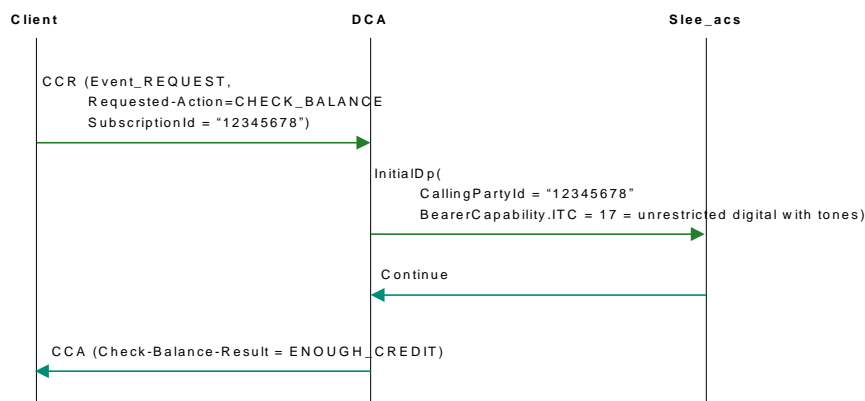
Client

DCA

Slee_acs

CCR (Event_REQUEST,
Requested-Action=CHECK_BALANCE
SubscriptionId = “12345678”)

InitialDp(
CallingPartyId = “12345678”
BearerCapability.ITC = 17 = unrestricted digital with tones)

Continue

CCA (Check-Balance-Result = ENOUGH_CREDIT)